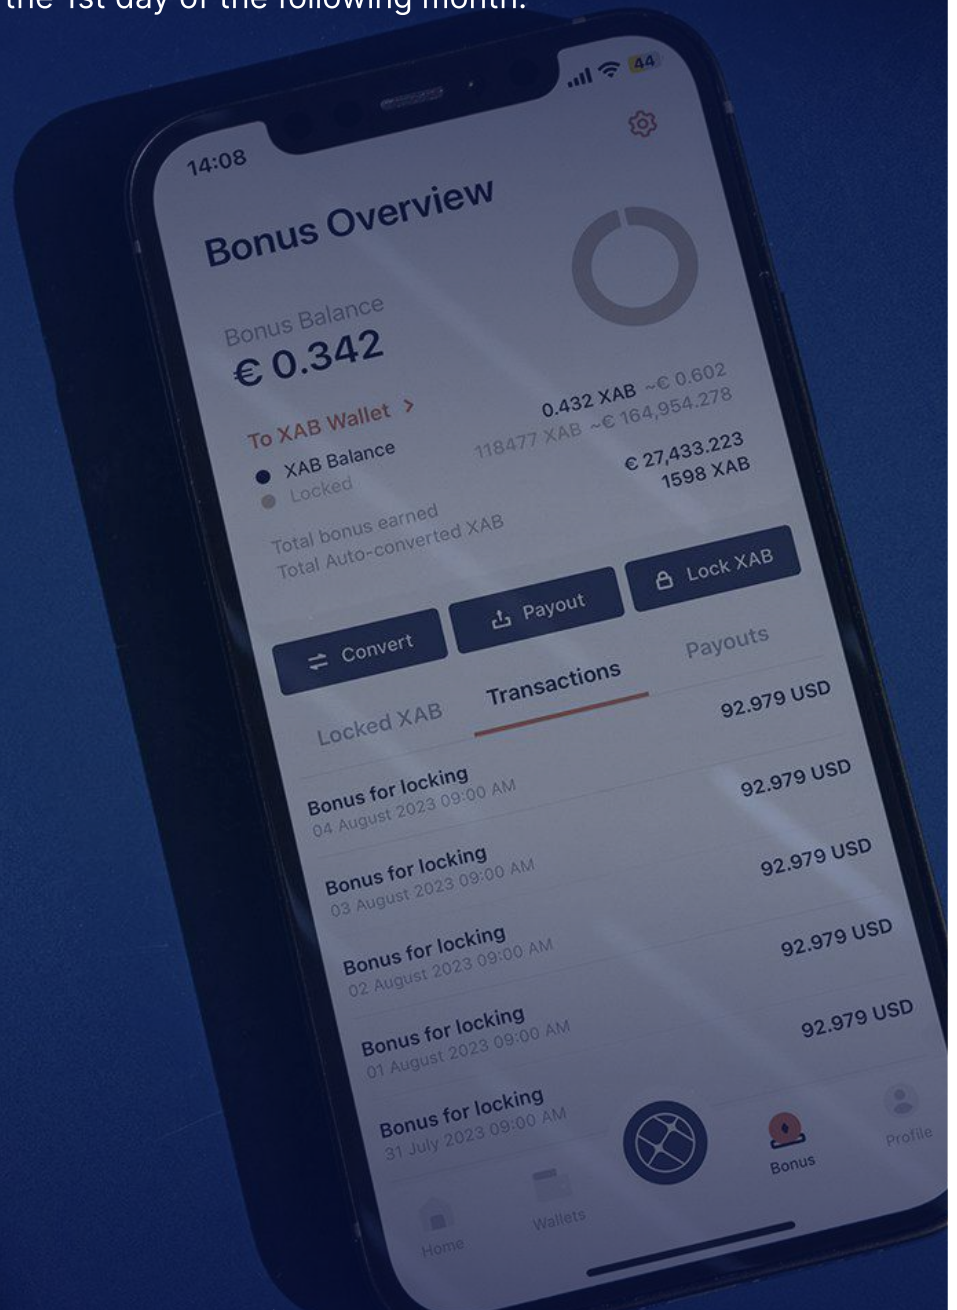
the 1st day of the following month.

14:08

44

Bonus Overview

Bonus Balance
€ 0.342

To XAB Wallet >

XAB Balance 0.432 XAB ~€ 0.602
Locked 118477 XAB ~€ 164,954.278

Total bonus earned € 27,433.223
Total Auto-converted XAB 1598 XAB

Convert
Payout
Lock XAB

Locked XAB
Transactions
Payouts

Bonus for locking
04 August 2023 09:00 AM
92.979 USD

Bonus for locking
03 August 2023 09:00 AM
92.979 USD

Bonus for locking
02 August 2023 09:00 AM
92.979 USD

Bonus for locking
01 August 2023 09:00 AM
92.979 USD

Bonus for locking
31 July 2023 09:00 AM
92.979 USD

Home
Wallets
Bonus
Profile